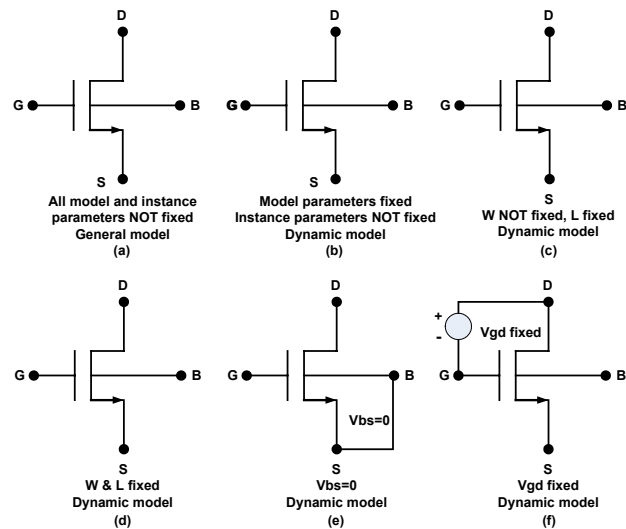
D
G
B
S
All model and instance parameters NOT fixed
General model
(a)

D
G
B
S
Model parameters fixed
Instance parameters NOT fixed
Dynamic model
(b)

D
G
B
S
W NOT fixed, L fixed
Dynamic model
(c)

D
G
B
S
W & L fixed
Dynamic model
(d)

D
G
B
Vbs=0
S
Vbs=0
Dynamic model
(e)

D
+
-
Vgd fixed
G
B
S
Vgd fixed
Dynamic model
(f)